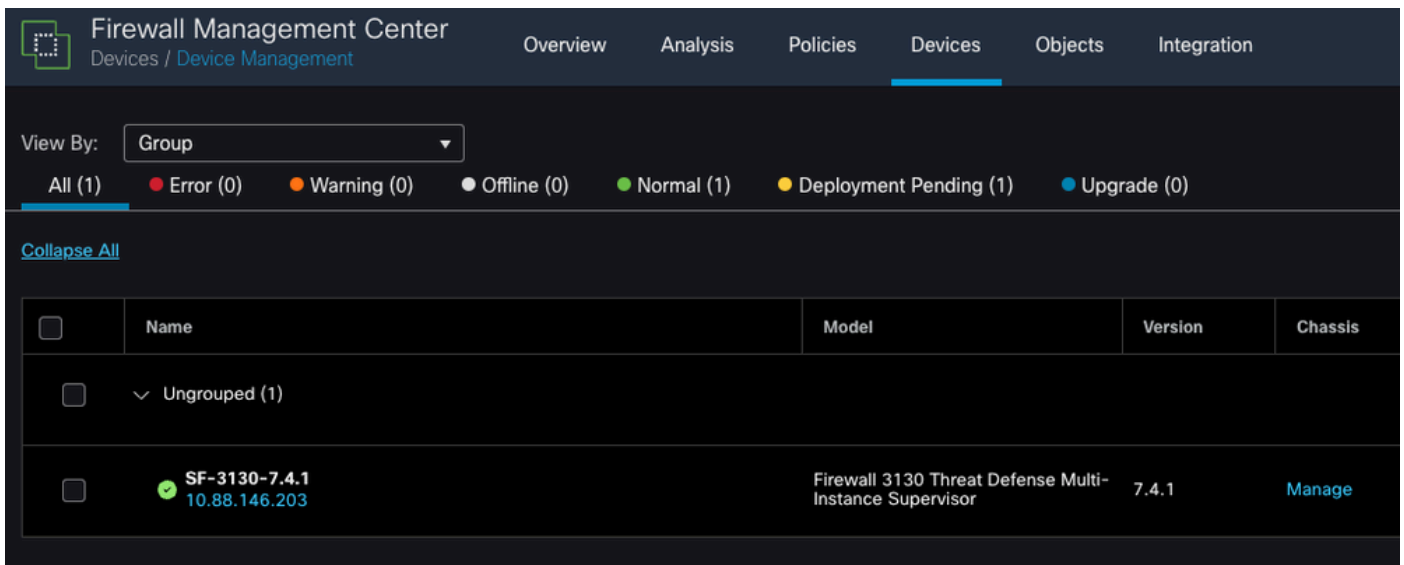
Firewall Management Center
Devices / Device Management

Overview Analysis Policies Devices Objects Integration

View By: Group

All (1) Error (0) Warning (0) Offline (0) Normal (1) Deployment Pending (1) Upgrade (0)

Collapse All

| | Name | Model | Version | Chassis |
|---|---|---|---|---|
| | Ungrouped (1) | | | |
| | SF-3130-7.4.1 10.88.146.203 | Firewall 3130 Threat Defense Multi-Instance Supervisor | 7.4.1 | Manage |